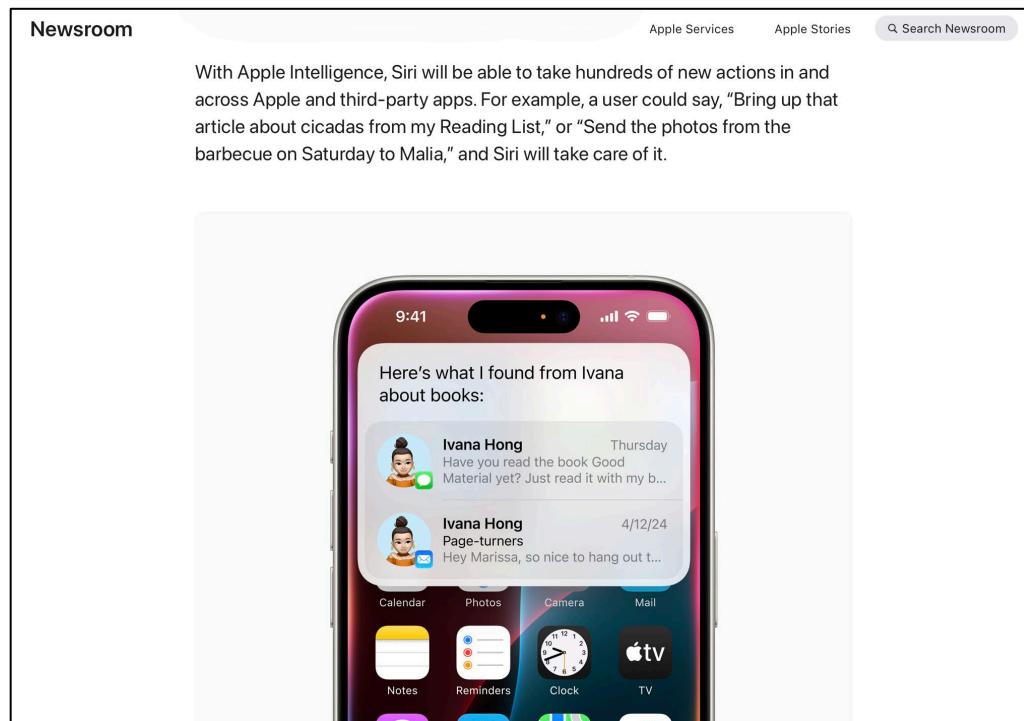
Newsroom

Apple Services Apple Stories Search Newsroom

With Apple Intelligence, Siri will be able to take hundreds of new actions in and across Apple and third-party apps. For example, a user could say, “Bring up that article about cicadas from my Reading List,” or “Send the photos from the barbecue on Saturday to Malia,” and Siri will take care of it.

9:41

Here’s what I found from Ivana about books:

Ivana Hong Thursday
Have you read the book Good Material yet? Just read it with my b...

Ivana Hong 4/12/24
Page-turners
Hey Marissa, so nice to hang out t...

Calendar Photos Camera Mail

Notes Reminders Clock TV

tv